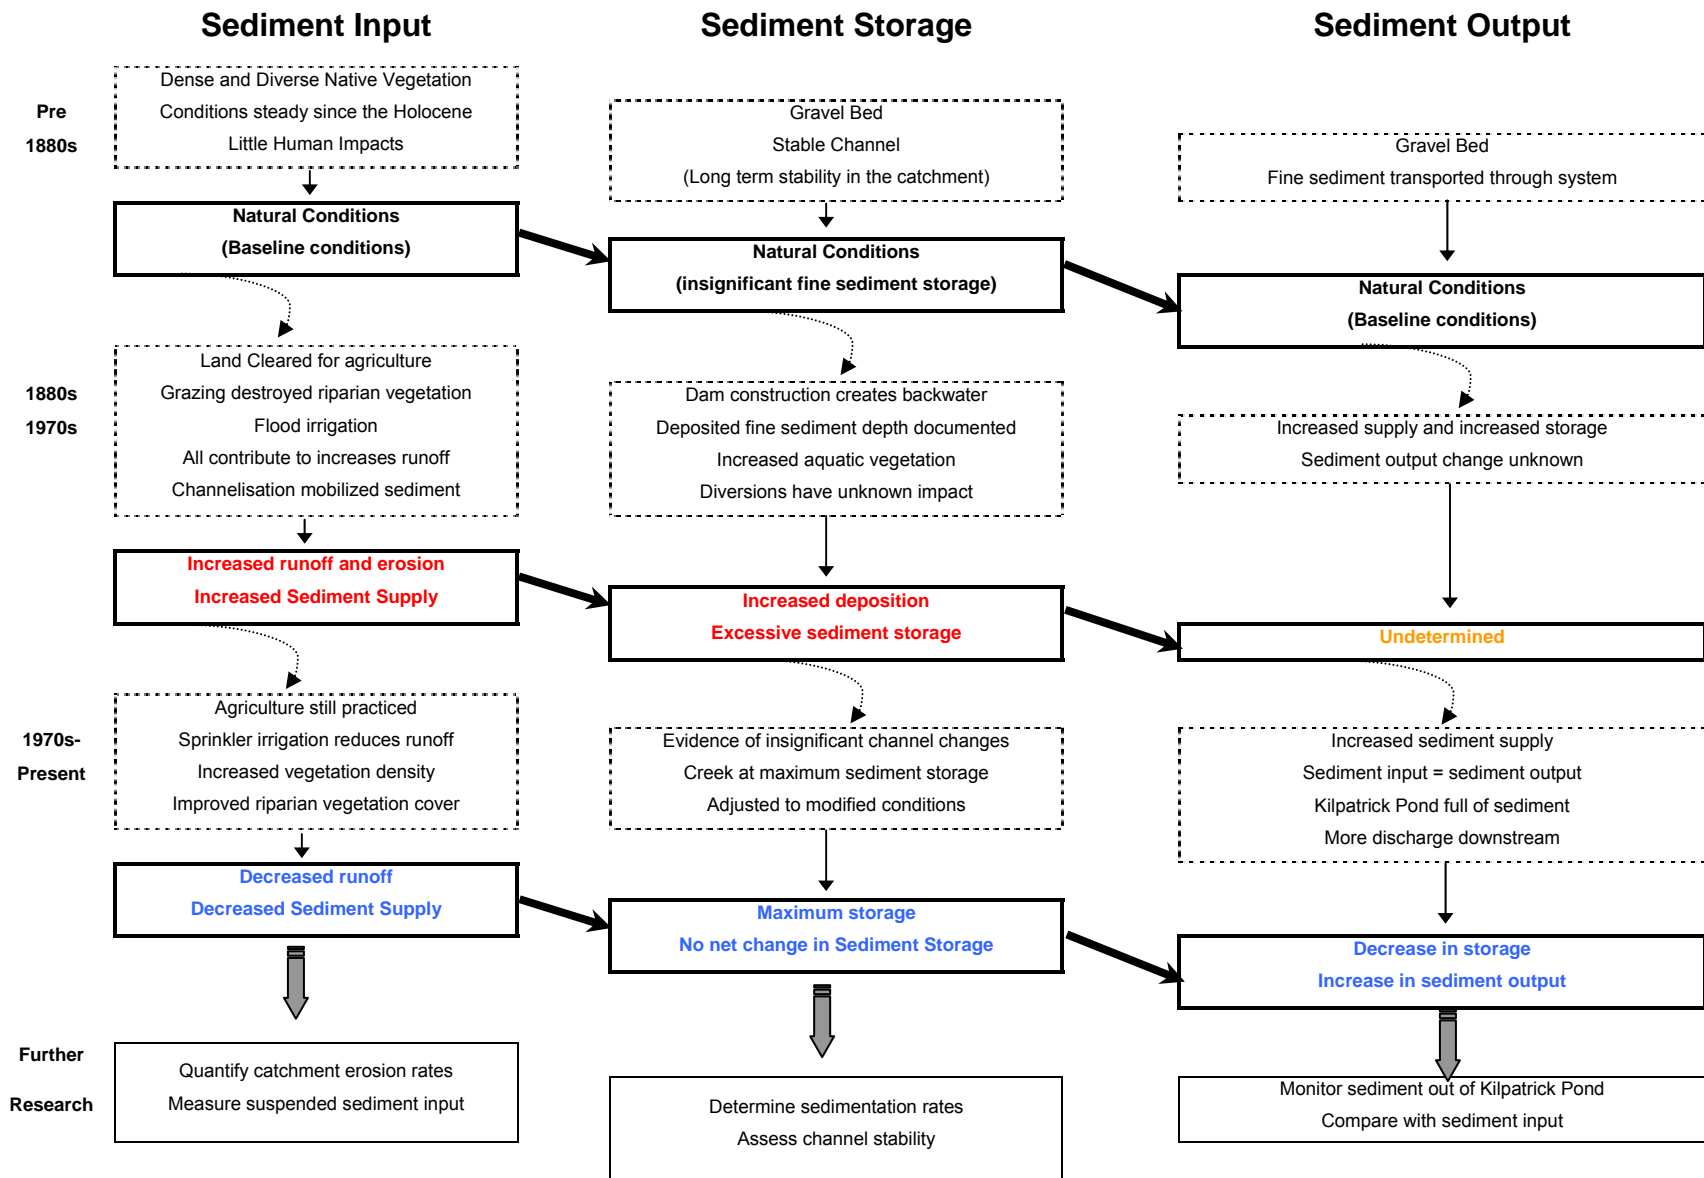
Sediment Input

Sediment Storage

Sediment Output

Pre 1880s

Dense and Diverse Native Vegetation
Conditions steady since the Holocene
Little Human Impacts

Natural Conditions
(Baseline conditions)

Gravel Bed
Stable Channel
(Long term stability in the catchment)

Natural Conditions
(insignificant fine sediment storage)

Gravel Bed
Fine sediment transported through system

Natural Conditions
(Baseline conditions)

1880s 1970s

Land Cleared for agriculture
Grazing destroyed riparian vegetation
Flood irrigation
All contribute to increases runoff
Channelisation mobilized sediment

Increased runoff and erosion
Increased Sediment Supply

Dam construction creates backwater
Deposited fine sediment depth documented
Increased aquatic vegetation
Diversions have unknown impact

Increased deposition
Excessive sediment storage

Increased supply and increased storage
Sediment output change unknown

Undetermined

1970s-Present

Agriculture still practiced
Sprinkler irrigation reduces runoff
Increased vegetation density
Improved riparian vegetation cover

Decreased runoff
Decreased Sediment Supply

Evidence of insignificant channel changes
Creek at maximum sediment storage
Adjusted to modified conditions

Maximum storage
No net change in Sediment Storage

Increased sediment supply
Sediment input = sediment output
Kilpatrick Pond full of sediment
More discharge downstream

Decrease in storage
Increase in sediment output

Further Research

Quantify catchment erosion rates
Measure suspended sediment input

Determine sedimentation rates
Assess channel stability

Monitor sediment out of Kilpatrick Pond
Compare with sediment input